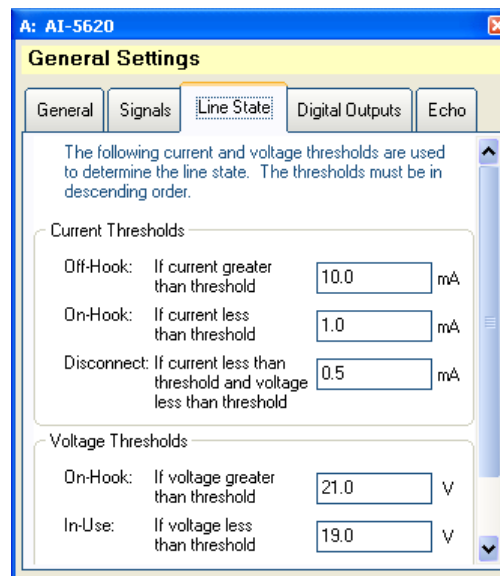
A: AI-5620

General Settings

General | Signals | Line State | Digital Outputs | Echo

The following current and voltage thresholds are used to determine the line state. The thresholds must be in descending order.

Current Thresholds

Off-Hook: If current greater than threshold 10.0 mA

On-Hook: If current less than threshold 1.0 mA

Disconnect: If current less than threshold and voltage less than threshold 0.5 mA

Voltage Thresholds

On-Hook: If voltage greater than threshold 21.0 V

In-Use: If voltage less than threshold 19.0 V